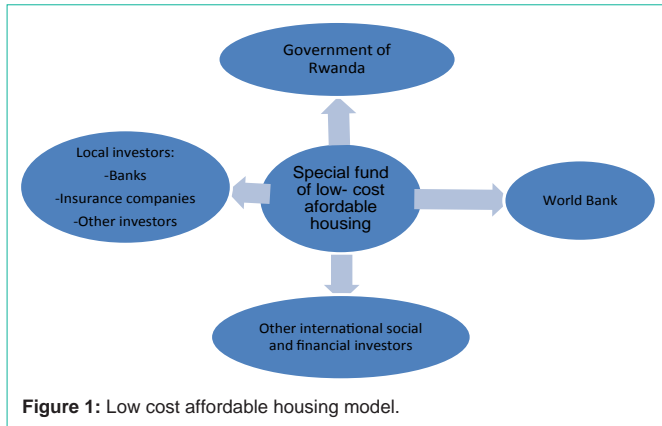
Government of Rwanda

Local investors:
-Banks
-Insurance companies
-Other investors

Special fund of low- cost afordable housing

World Bank

Other international social and financial investors

**Figure 1:** Low cost affordable housing model.